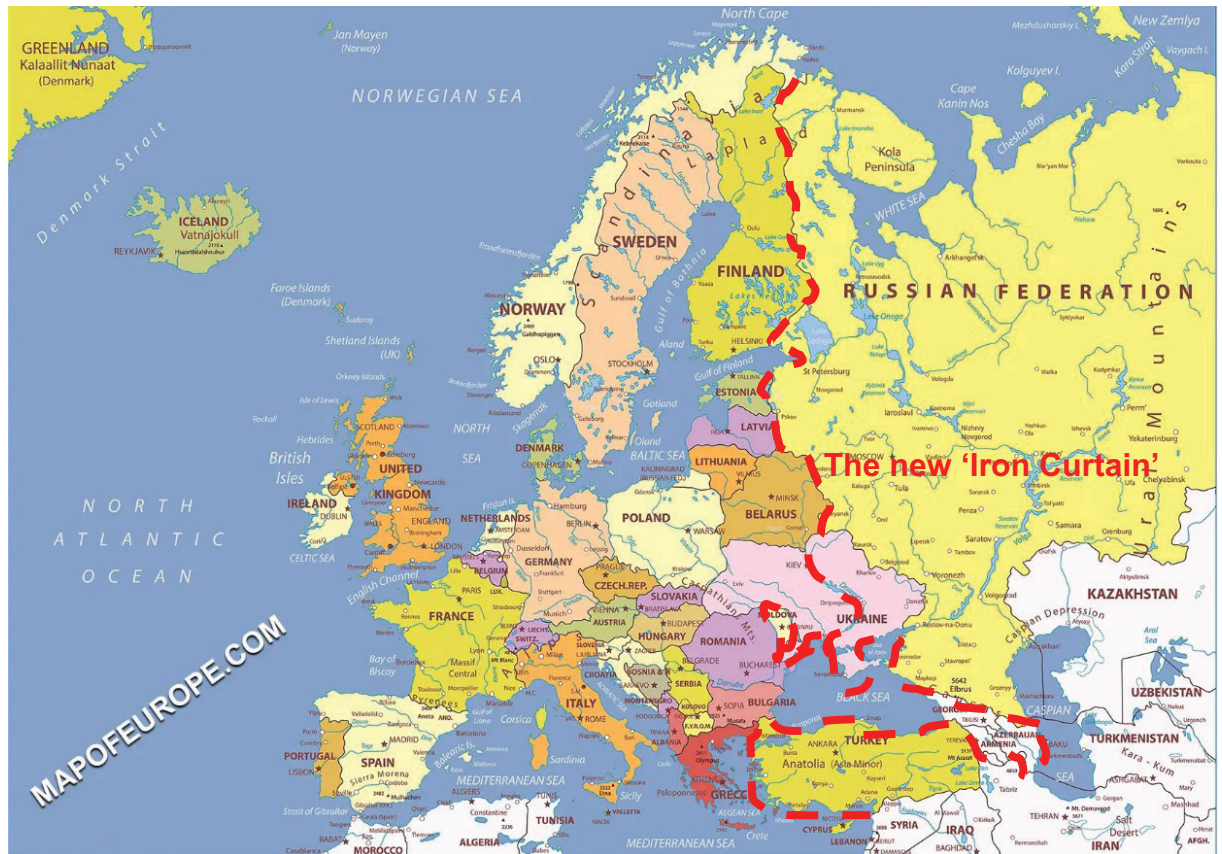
GREENLAND
Kalaallit Nunaat
(Denmark)

Jan Mayen
(Norway)

North Cape

New Zemlya

Kolguyev I.

Vaygach I.

Kara Strait

NORWEGIAN SEA

Denmark Strait

ICELAND
Vatnajokull

REYKJAVIK

Cape Kanin Nos

Chesha Bay

Kola Peninsula

Murmansk

Lapland

Scandinavia

WHITE SEA

Faroe Islands
(Denmark)

SWEDEN

FINLAND

RUSSIAN FEDERATION

Ural Mountains

NORWAY

Gulf of Bothnia

Shetland Islands
(UK)

Orkney Islands

HELSINKI

OSLO

STOCKHOLM

Gulf of Finland

St Petersburg

Aland

ESTONIA

Gotland

Skagerrak

NORTH SEA

LATVIA

Hebrides

British Isles

SCOTLAND

DENMARK

COPENHAGEN

BALTIC SEA

Oland

LITHUANIA

The new ‘Iron Curtain’

UNITED KINGDOM

MINSK

BELARUS

IRELAND

DUBLIN

ENGLAND

LONDON

NETHERLANDS

BERLIN

POLAND

WARSAW

NORTH ATLANTIC OCEAN

CELTIC SEA

BELGIUM

GERMANY

LUX.

KIEV

English Channel

PARIS

CZECH.REP.

SLOVAKIA

Carpathian Mts

UKRAINE

KAZAKHSTAN

FRANCE

SWITZ.

AUSTRIA

VIENNA

BUDAPEST

HUNGARY

MOLDOVA

ROMANIA

Caspian Depression

MAPOFEUROPE.COM

Bay of Biscay

Massif Central

SLOVENIA

CROATIA

BOSNIA & HERZ.

SERBIA

BELGRADE

BUCHAREST

Danube

5642 Elbrus

Aral Sea

UZBEKISTAN

Pyrenees

AND.

MONTENEGRO

KOSOVO

SOFIA

BULGARIA

BLACK SEA

GEORGIA

TBILISI

CASPIAN

PORTUGAL

MADRID

SPAIN

Sierra Morena

LISBON

Corsica

ITALY

ROME

ALBANIA

F.Y.R.O.M.

ANKARA

TURKEY

ARMENIA

AZERBAIJAN

BAKU

TURKMENISTAN

Kara-Kum

Balearic Is.

Sardinia

Anatolia (Asia Minor)

SEA

Strait of Gibraltar

MEDITERRANEAN SEA

ALGIERS

Sicily

GREECE

ATHENS

TEHRAN

IRAN

RABAT

MOROCCO

ALGERIA

TUNISIA

VALLETTA

AEGEAN SEA

Crete

CYPRUS

SYRIA

LEBANON

IRAQ

Salt Desert

AFGH.

MEDITERRANEAN SEA